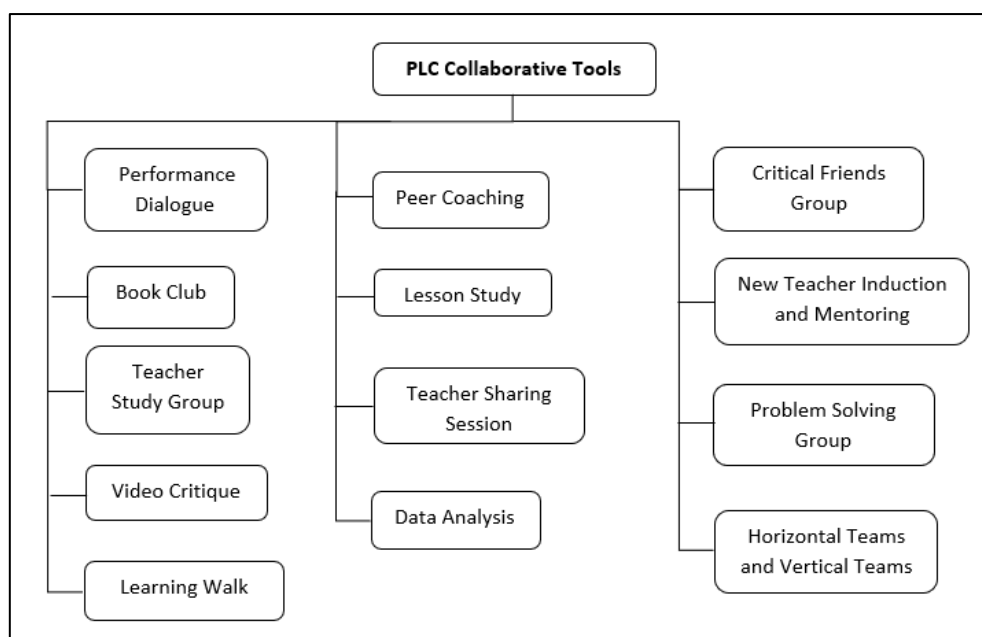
PLC Collaborative Tools

Performance Dialogue

Book Club

Teacher Study Group

Video Critique

Learning Walk

Peer Coaching

Lesson Study

Teacher Sharing Session

Data Analysis

Critical Friends Group

New Teacher Induction and Mentoring

Problem Solving Group

Horizontal Teams and Vertical Teams